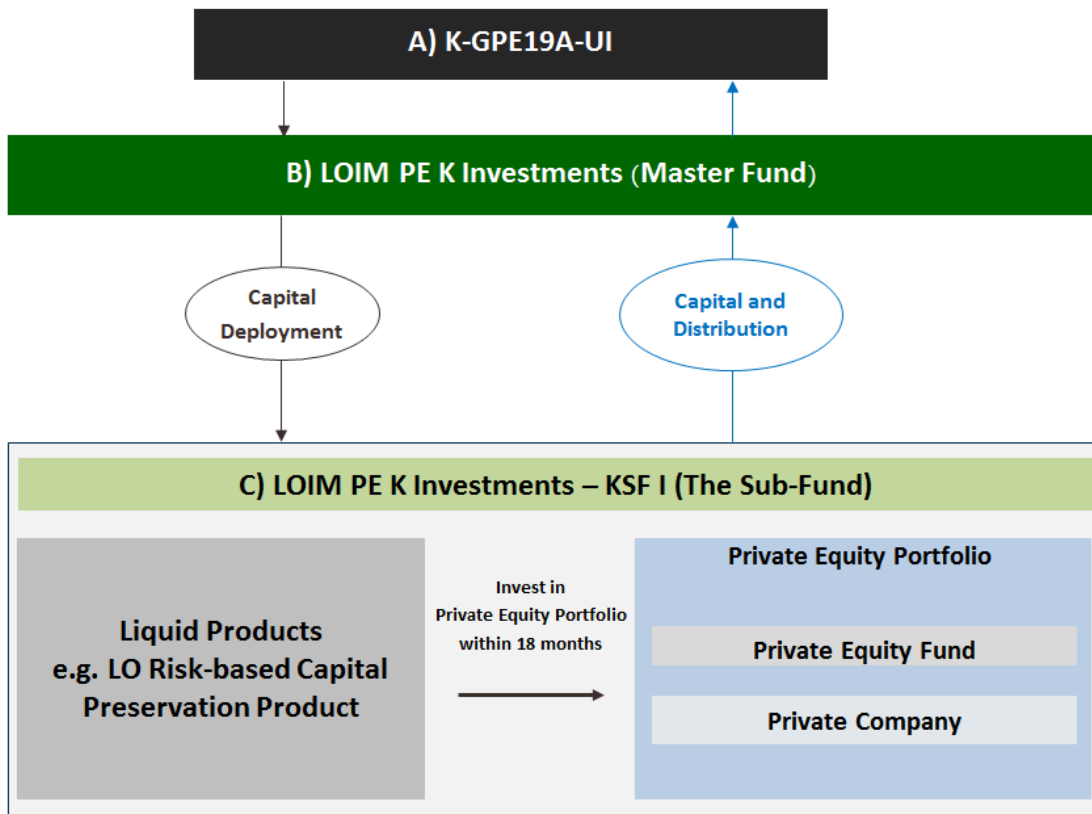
A) K-GPE19A-UI

B) LOIM PE K Investments (Master Fund)

Capital Deployment

Capital and Distribution

C) LOIM PE K Investments – KSF I (The Sub-Fund)

Liquid Products e.g. LO Risk-based Capital Preservation Product

Invest in Private Equity Portfolio within 18 months

Private Equity Portfolio

Private Equity Fund

Private Company